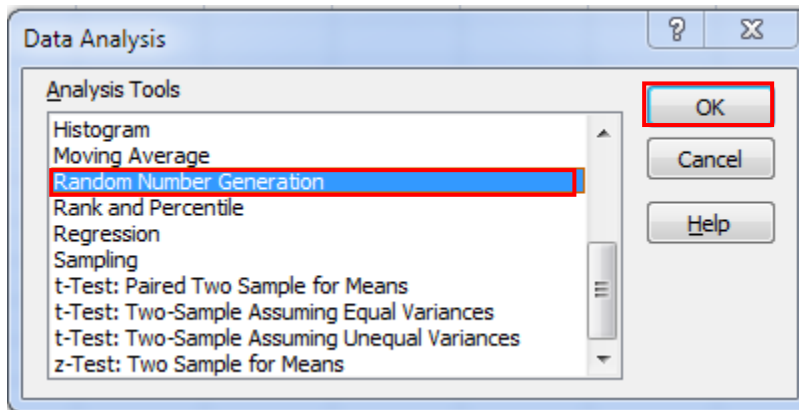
Data Analysis

?

X

Analysis Tools

Histogram
Moving Average
Random Number Generation
Rank and Percentile
Regression
Sampling
t-Test: Paired Two Sample for Means
t-Test: Two-Sample Assuming Equal Variances
t-Test: Two-Sample Assuming Unequal Variances
z-Test: Two Sample for Means

OK

Cancel

Help